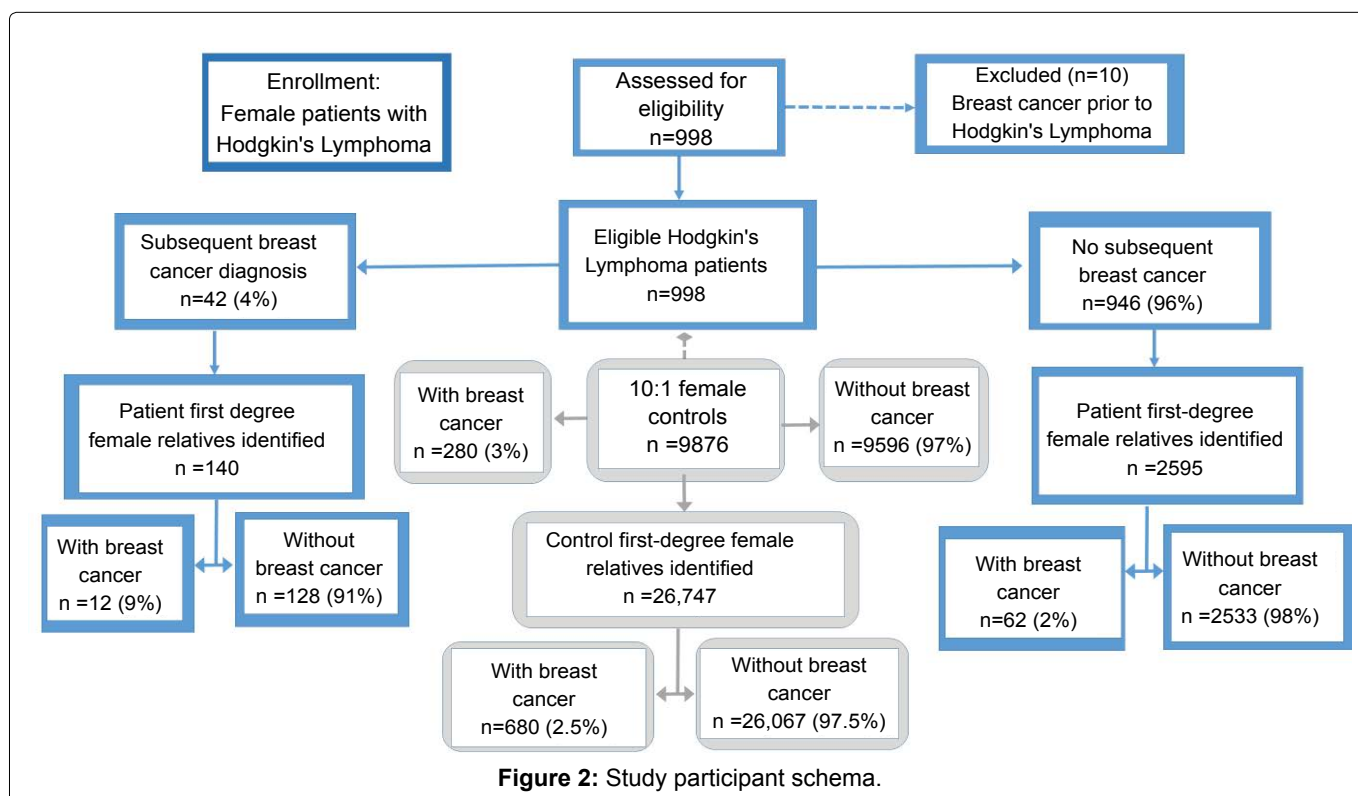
Enrollment:
Female patients with Hodgkin's Lymphoma

Assessed for eligibility
n=998

Excluded (n=10)
Breast cancer prior to Hodgkin's Lymphoma

Subsequent breast cancer diagnosis
n=42 (4%)

Eligible Hodgkin's Lymphoma patients
n=998

No subsequent breast cancer
n=946 (96%)

Patient first degree female relatives identified
n =140

With breast cancer
n =280 (3%)

10:1 female controls
n =9876

Without breast cancer
n =9596 (97%)

Patient first-degree female relatives identified
n =2595

With breast cancer
n =12 (9%)

Without breast cancer
n =128 (91%)

Control first-degree female relatives identified
n =26,747

With breast cancer
n=62 (2%)

Without breast cancer
n =2533 (98%)

With breast cancer
n=680 (2.5%)

Without breast cancer
n =26,067 (97.5%)

**Figure 2:** Study participant schema.